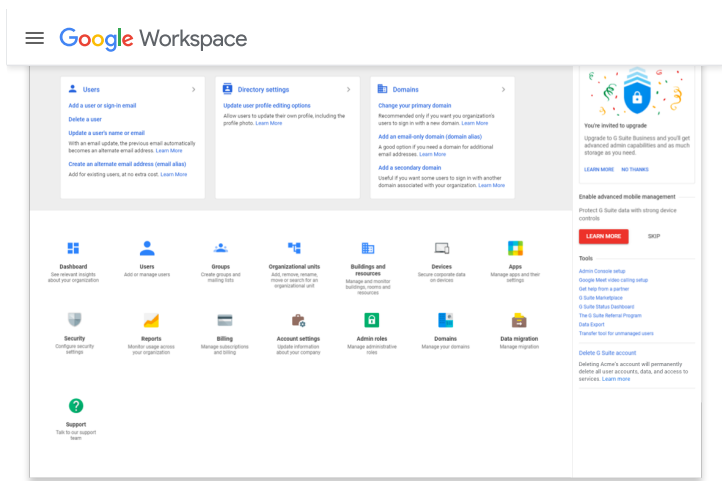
Google Workspace

Users

Add a user or sign-in email

Delete a user

Update a user's name or email

With an email update, the previous email automatically becomes an alternate email address. Learn More

Create an alternate email address (email alias)

Add for existing users, at no extra cost. Learn More

Directory settings

Update user profile editing options

Allow users to update their own profile, including the profile photo. Learn More

Domains

Change your primary domain

Recommended only if you want your organization's users to sign in with a new domain. Learn More

Add an email-only domain (domain alias)

A good option if you need a domain for additional email addresses. Learn More

Add a secondary domain

Useful if you want some users to sign in with another domain associated with your organization. Learn More

You're invited to upgrade

Upgrade to G Suite Business and you'll get advanced admin capabilities and as much storage as you need.

LEARN MORE NO THANKS

Enable advanced mobile management

Protect G Suite data with strong device controls

LEARN MORE SKIP

Tools

Admin Console setup
Google Meet video calling setup
Get help from a partner
G Suite Marketplace
G Suite Status Dashboard
The G Suite Referral Program
Data Export
Transfer tool for unmanaged users

Delete G Suite account

Deleting Acme's account will permanently delete all user accounts, data, and access to services. Learn more

Dashboard
See relevant insights about your organization

Users
Add or manage users

Groups
Create groups and mailing lists

Organizational units
Add, remove, rename, move or search for an organizational unit

Buildings and resources
Manage and monitor buildings, rooms and resources

Devices
Secure corporate data on devices

Apps
Manage apps and their settings

Security
Configure security settings

Reports
Monitor usage across your organization

Billing
Manage subscriptions and billing

Account settings
Update information about your company

Admin roles
Manage administrative roles

Domains
Manage your domains

Data migration
Manage migration

Support
Talk to our support team